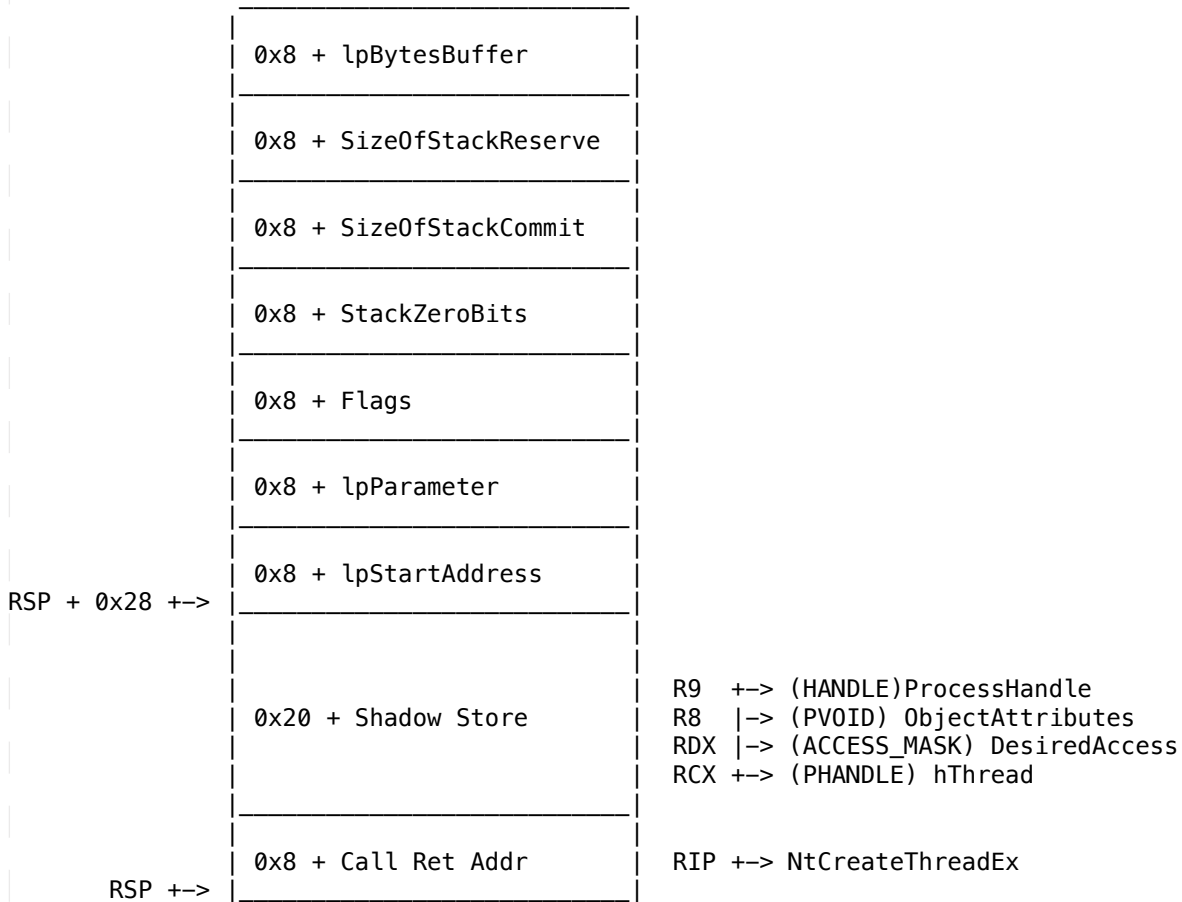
0x8 + lpBytesBuffer

0x8 + SizeOfStackReserve

0x8 + SizeOfStackCommit

0x8 + StackZeroBits

0x8 + Flags

0x8 + lpParameter

0x8 + lpStartAddress

RSP + 0x28 +–>

0x20 + Shadow Store

R9 +–> (HANDLE)ProcessHandle
R8 |–> (PVOID) ObjectAttributes
RDX |–> (ACCESS_MASK) DesiredAccess
RCX +–> (PHANDLE) hThread

0x8 + Call Ret Addr

RIP +–> NtCreateThreadEx

RSP +–>